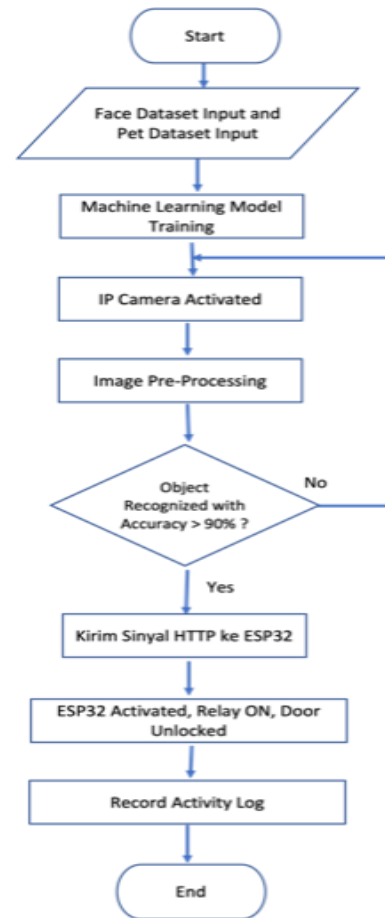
Start

Face Dataset Input and Pet Dataset Input

Machine Learning Model Training

IP Camera Activated

Image Pre-Processing

Object Recognized with Accuracy > 90% ?

No

Yes

Kirim Sinyal HTTP ke ESP32

ESP32 Activated, Relay ON, Door Unlocked

Record Activity Log

End